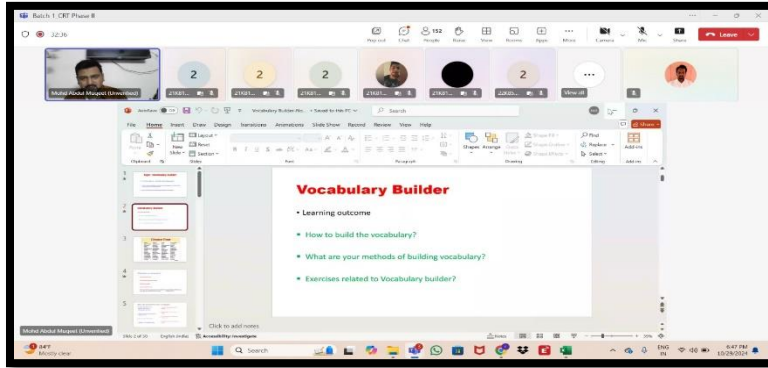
Batch 1 CRT Phase II

32:36

Pop out Chat 152 People Raise View Rooms Apps More Camera Mic Share Leave

Mohd Abdul Muqeet (Unverified)

2 2 2 2

View all

Vocabulary Builder.ppt... • Saved to this PC

Search

File Home Insert Draw Design Transitions Animations Slide Show Record Review View Help

Paste Clipboard New Slide Layout Reset Section Slides Font Paragraph Shapes Arrange Drawing Find Replace Select Editing Add-ins

Share

Vocabulary Builder

• Learning outcome

• How to build the vocabulary?

• What are your methods of building vocabulary?

• Exercises related to Vocabulary builder?

Click to add notes

Mohd Abdul Muqeet (Unverified)

Slide 2 of 30 English (India) Accessibility: Investigate

Notes 70%

24°C Mostly clear

Search

ENG IN 6:47 PM 10/29/2024